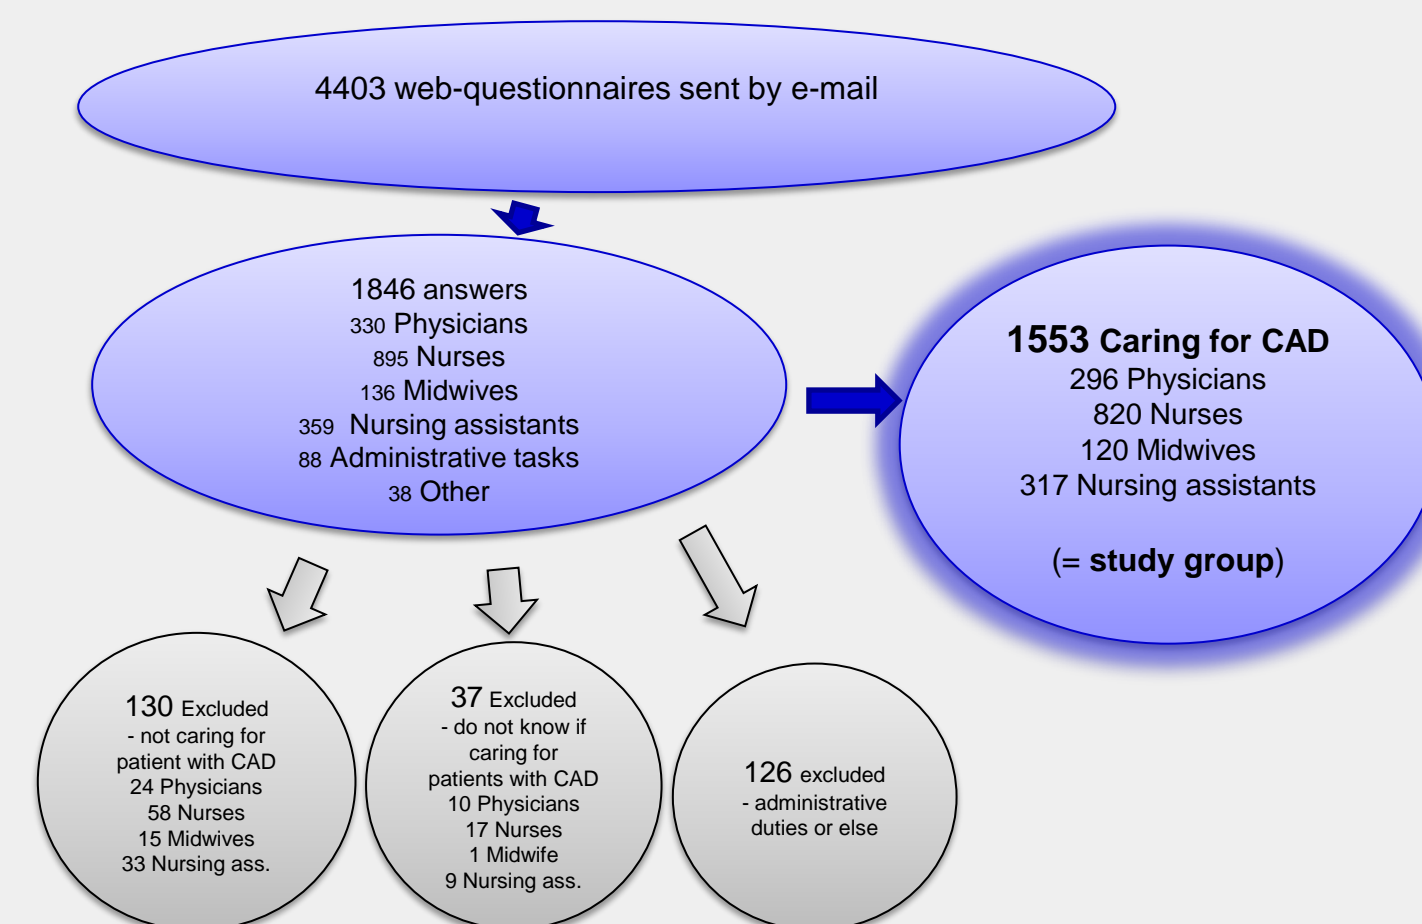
4403 web-questionnaires sent by e-mail

1846 answers
330 Physicians
895 Nurses
136 Midwives
359 Nursing assistants
88 Administrative tasks
38 Other

1553 Caring for CAD
296 Physicians
820 Nurses
120 Midwives
317 Nursing assistants

(= study group)

130 Excluded
- not caring for patient with CAD
24 Physicians
58 Nurses
15 Midwives
33 Nursing ass.

37 Excluded
- do not know if caring for patients with CAD
10 Physicians
17 Nurses
1 Midwife
9 Nursing ass.

126 excluded
- administrative duties or else